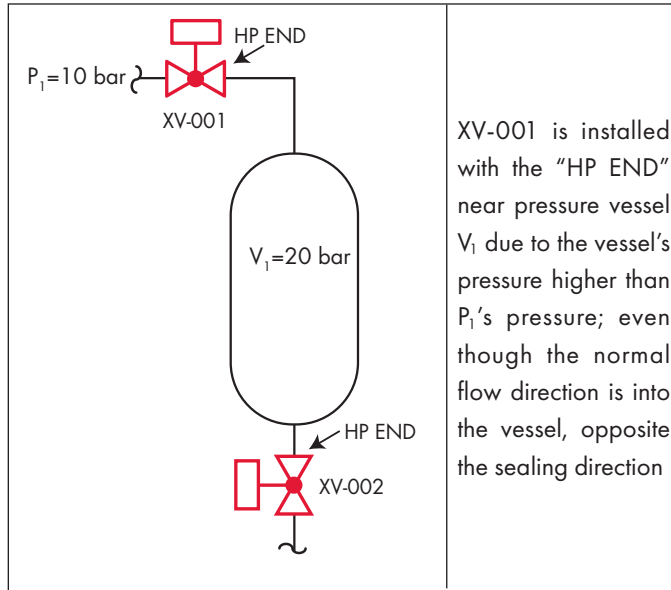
HP END

$P_1$=10 bar

XV-001

$V_1$=20 bar

HP END

XV-002

XV-001 is installed with the "HP END" near pressure vessel $V_1$ due to the vessel's pressure higher than $P_1$'s pressure; even though the normal flow direction is into the vessel, opposite the sealing direction